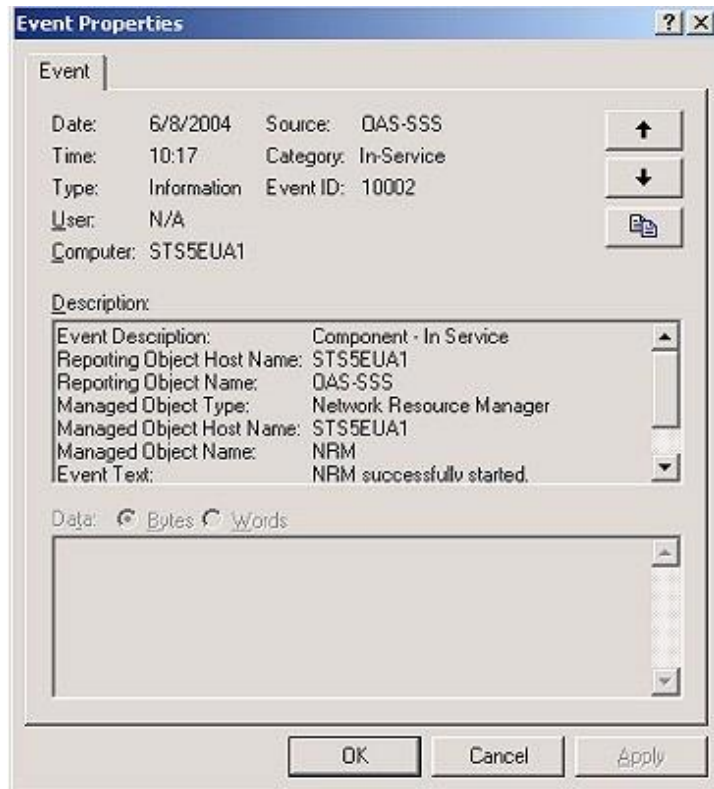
Event Properties ? X

Event

Date: 6/8/2004 Source: OAS-SSS
Time: 10:17 Category: In-Service
Type: Information Event ID: 10002
User: N/A
Computer: STS5EUA1

Description:

| | |
|---|---|
| Event Description: | Component - In Service |
| Reporting Object Host Name: | STS5EUA1 |
| Reporting Object Name: | OAS-SSS |
| Managed Object Type: | Network Resource Manager |
| Managed Object Host Name: | STS5EUA1 |
| Managed Object Name: | NRM |
| Event Text: | NRM successfully started. |

Data: Bytes Words

OK Cancel Apply